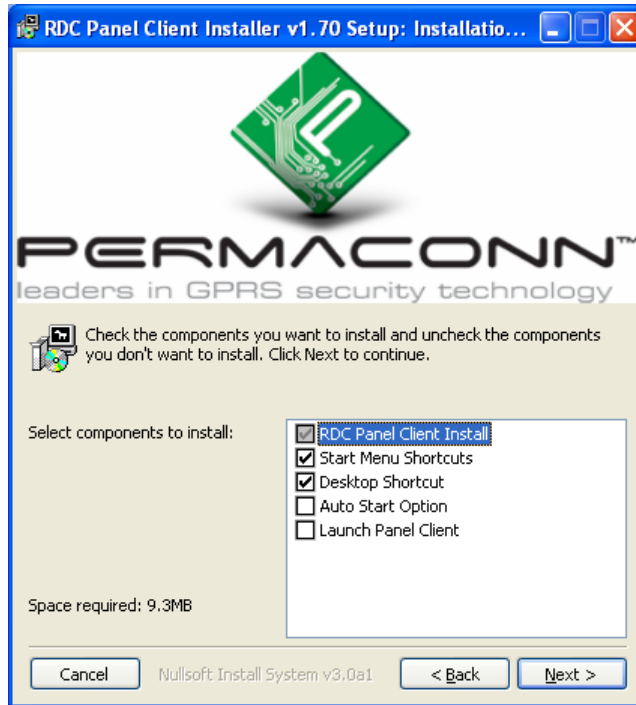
RDC Panel Client Installer v1.70 Setup: Installatio...

PERMACONN™
leaders in GPRS security technology

Check the components you want to install and uncheck the components you don't want to install. Click Next to continue.

Select components to install:

RDC Panel Client Install
Start Menu Shortcuts
Desktop Shortcut
Auto Start Option
Launch Panel Client

Space required: 9.3MB

Cancel
Nullsoft Install System v3.0a1
< Back
Next >